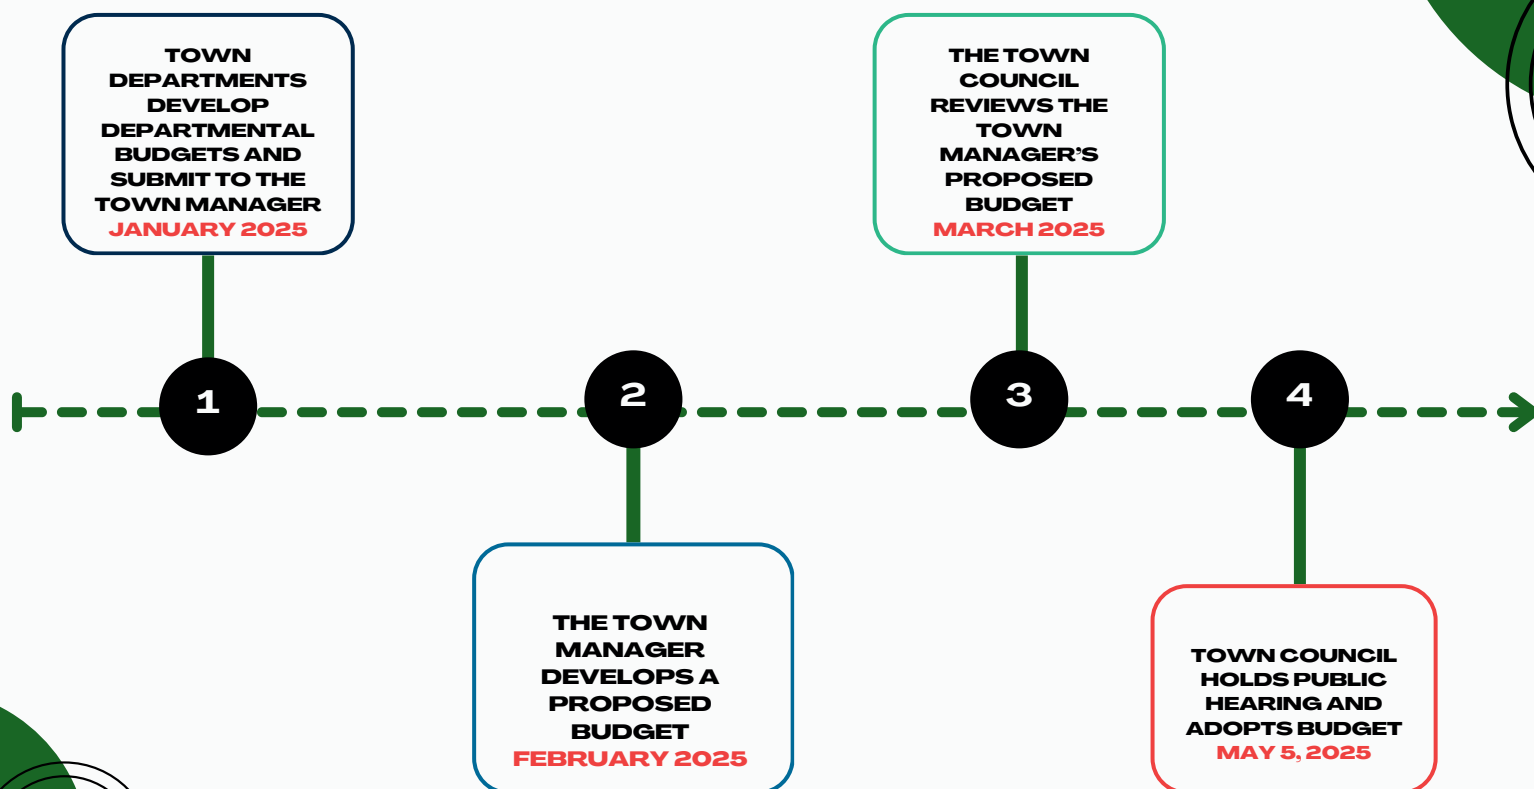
TOWN DEPARTMENTS DEVELOP DEPARTMENTAL BUDGETS AND SUBMIT TO THE TOWN MANAGER
JANUARY 2025

1

2

THE TOWN MANAGER DEVELOPS A PROPOSED BUDGET
FEBRUARY 2025

THE TOWN COUNCIL REVIEWS THE TOWN MANAGER'S PROPOSED BUDGET
MARCH 2025

3

4

TOWN COUNCIL HOLDS PUBLIC HEARING AND ADOPTS BUDGET
MAY 5, 2025